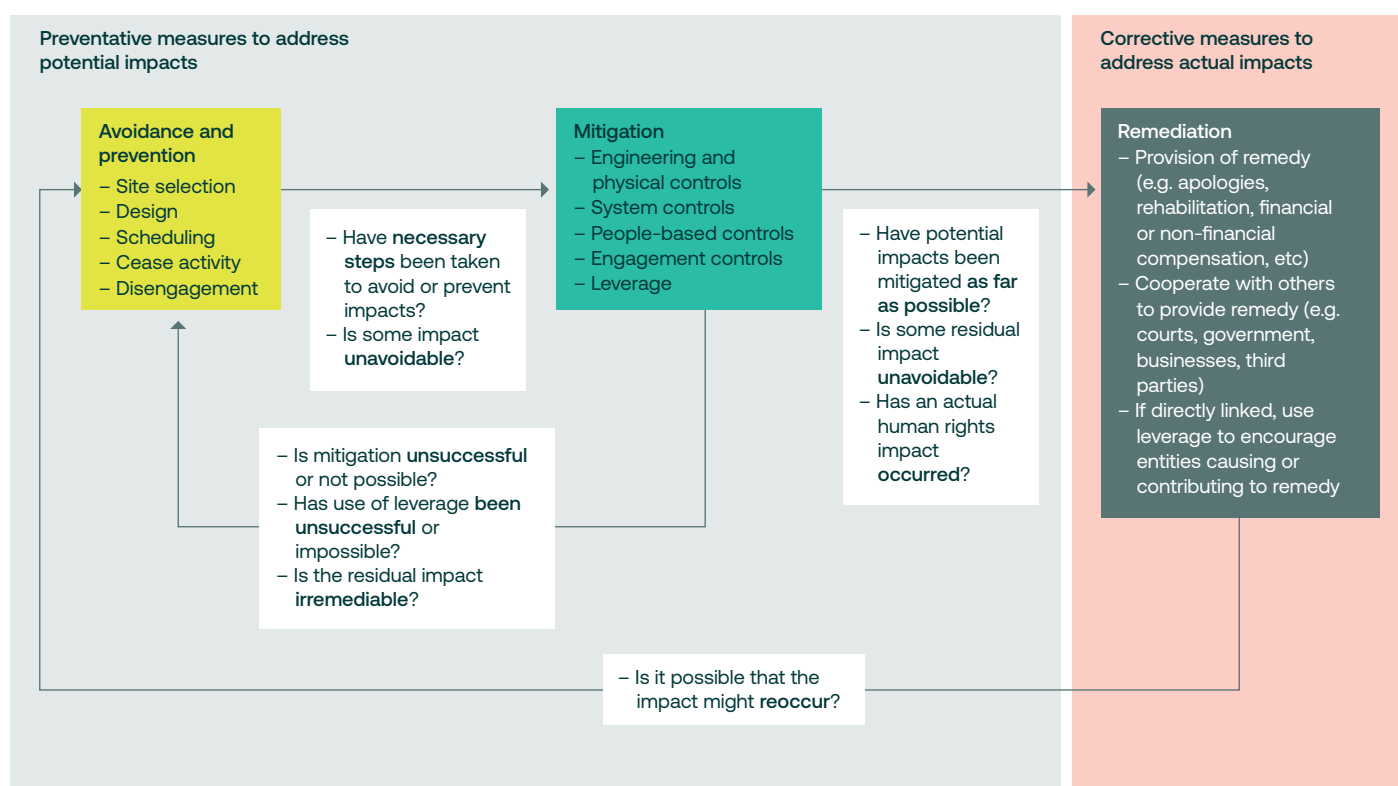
Preventative measures to address potential impacts

Corrective measures to address actual impacts

Avoidance and prevention
– Site selection
– Design
– Scheduling
– Cease activity
– Disengagement

– Have necessary steps been taken to avoid or prevent impacts?
– Is some impact unavoidable?

Mitigation
– Engineering and physical controls
– System controls
– People-based controls
– Engagement controls
– Leverage

– Have potential impacts been mitigated as far as possible?
– Is some residual impact unavoidable?
– Has an actual human rights impact occurred?

Remediation
– Provision of remedy (e.g. apologies, rehabilitation, financial or non-financial compensation, etc)
– Cooperate with others to provide remedy (e.g. courts, government, businesses, third parties)
– If directly linked, use leverage to encourage entities causing or contributing to remedy

– Is mitigation unsuccessful or not possible?
– Has use of leverage been unsuccessful or impossible?
– Is the residual impact irremediable?

– Is it possible that the impact might reoccur?